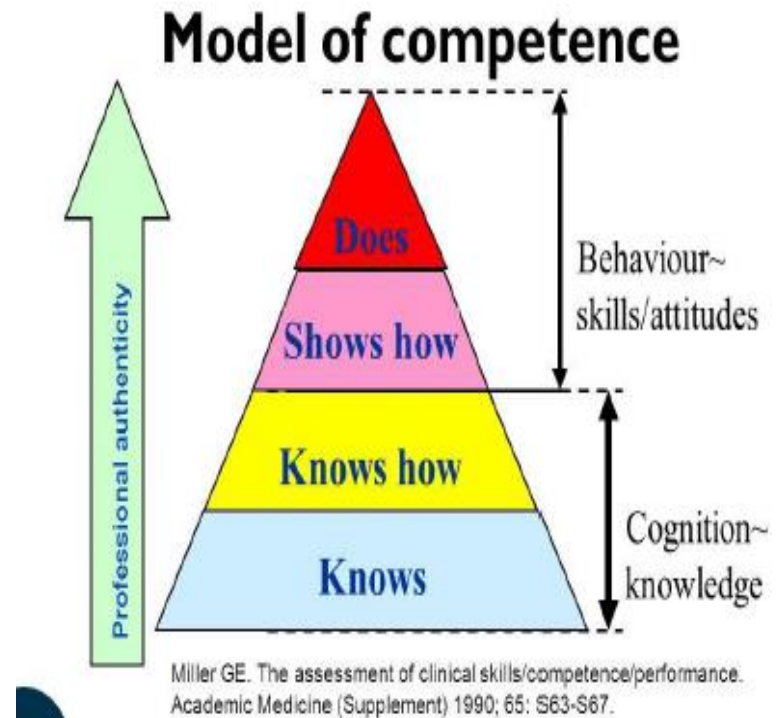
Model of competence

Professional authenticity

Does

Shows how

Knows how

Knows

Behaviour~ skills/attitudes

Cognition~ knowledge

Miller GE. The assessment of clinical skills/competence/performance. Academic Medicine (Supplement) 1990; 65: S63-S67.